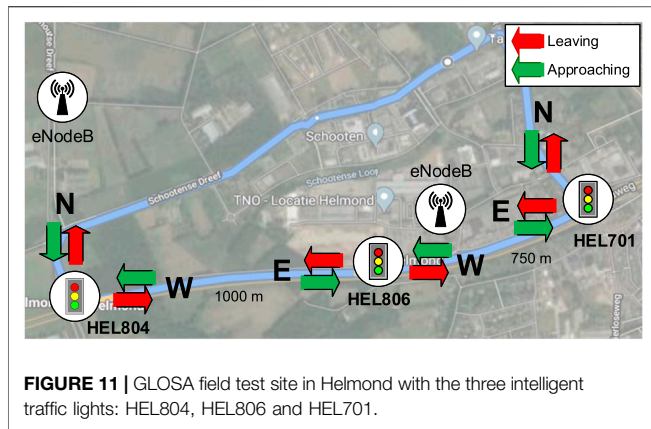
Leaving
Approaching

eNodeB
N
Schooten
Schootense Dreef
Schootense Loop
TNO - Locatie Helmond
eNodeB
N
E
HEL701
750 m
E
W
HEL806
W
1000 m
N
HEL804

FIGURE 11 | GLOSA field test site in Helmond with the three intelligent traffic lights: HEL804, HEL806 and HEL701.